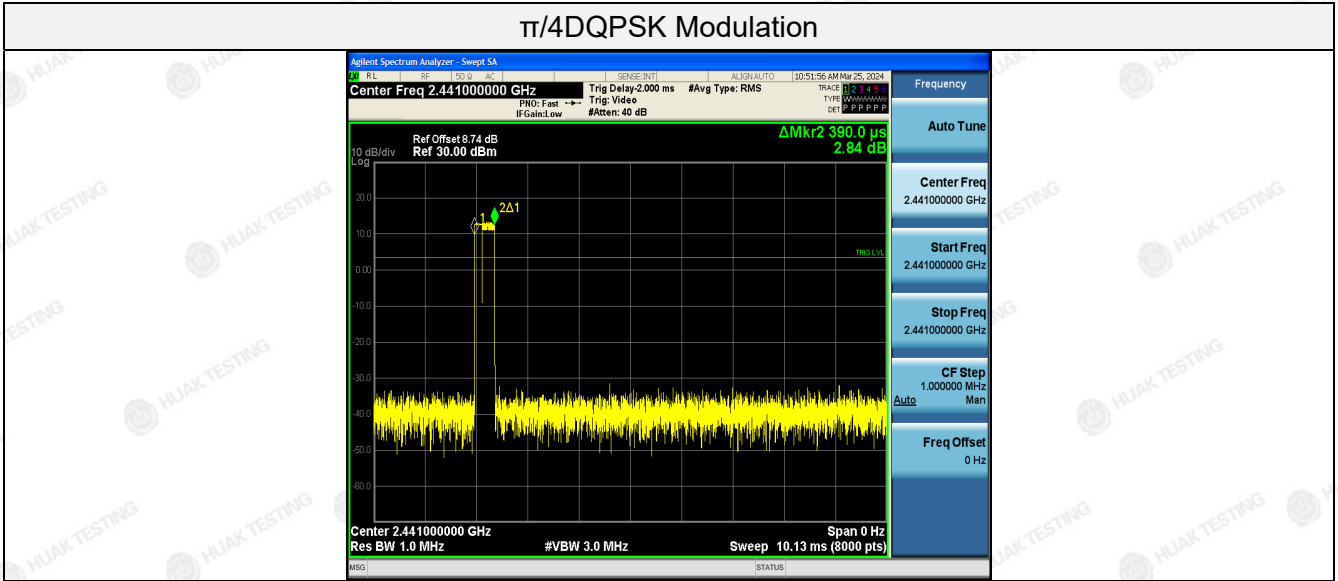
π/4DQPSK Modulation

Agilent Spectrum Analyzer - Swept SA

RL RF 50 Ω AC SENSE:INT ALIGN AUTO 10:51:56 AM Mar 25, 2024

Center Freq 2.441000000 GHz

PNO: Fast IFGain:Low

Trig Delay-2.000 ms Trig: Video #Atten: 40 dB

#Avg Type: RMS

TRACE 1 2 3 4 5 6 TYPE DET P P P P P P

Frequency

Ref Offset 8.74 dB
10 dB/div Ref 30.00 dBm
Log

ΔMkr2 390.0 µs
2.84 dB

20.0
10.0
0.00
-10.0
-20.0
-30.0
-40.0
-50.0
-60.0

1 2Δ1

TRIG LVL

Center 2.441000000 GHz
Res BW 1.0 MHz
#VBW 3.0 MHz
Span 0 Hz
Sweep 10.13 ms (8000 pts)

Auto Tune

Center Freq
2.441000000 GHz

Start Freq
2.441000000 GHz

Stop Freq
2.441000000 GHz

CF Step
1.000000 MHz
Auto Man

Freq Offset
0 Hz

MSG STATUS

HUAK TESTING HUAK TESTING HUAK TESTING HUAK TESTING HUAK TESTING HUAK TESTING HUAK TESTING HUAK TESTING HUAK TESTING HUAK TESTING HUAK TESTING HUAK TESTING